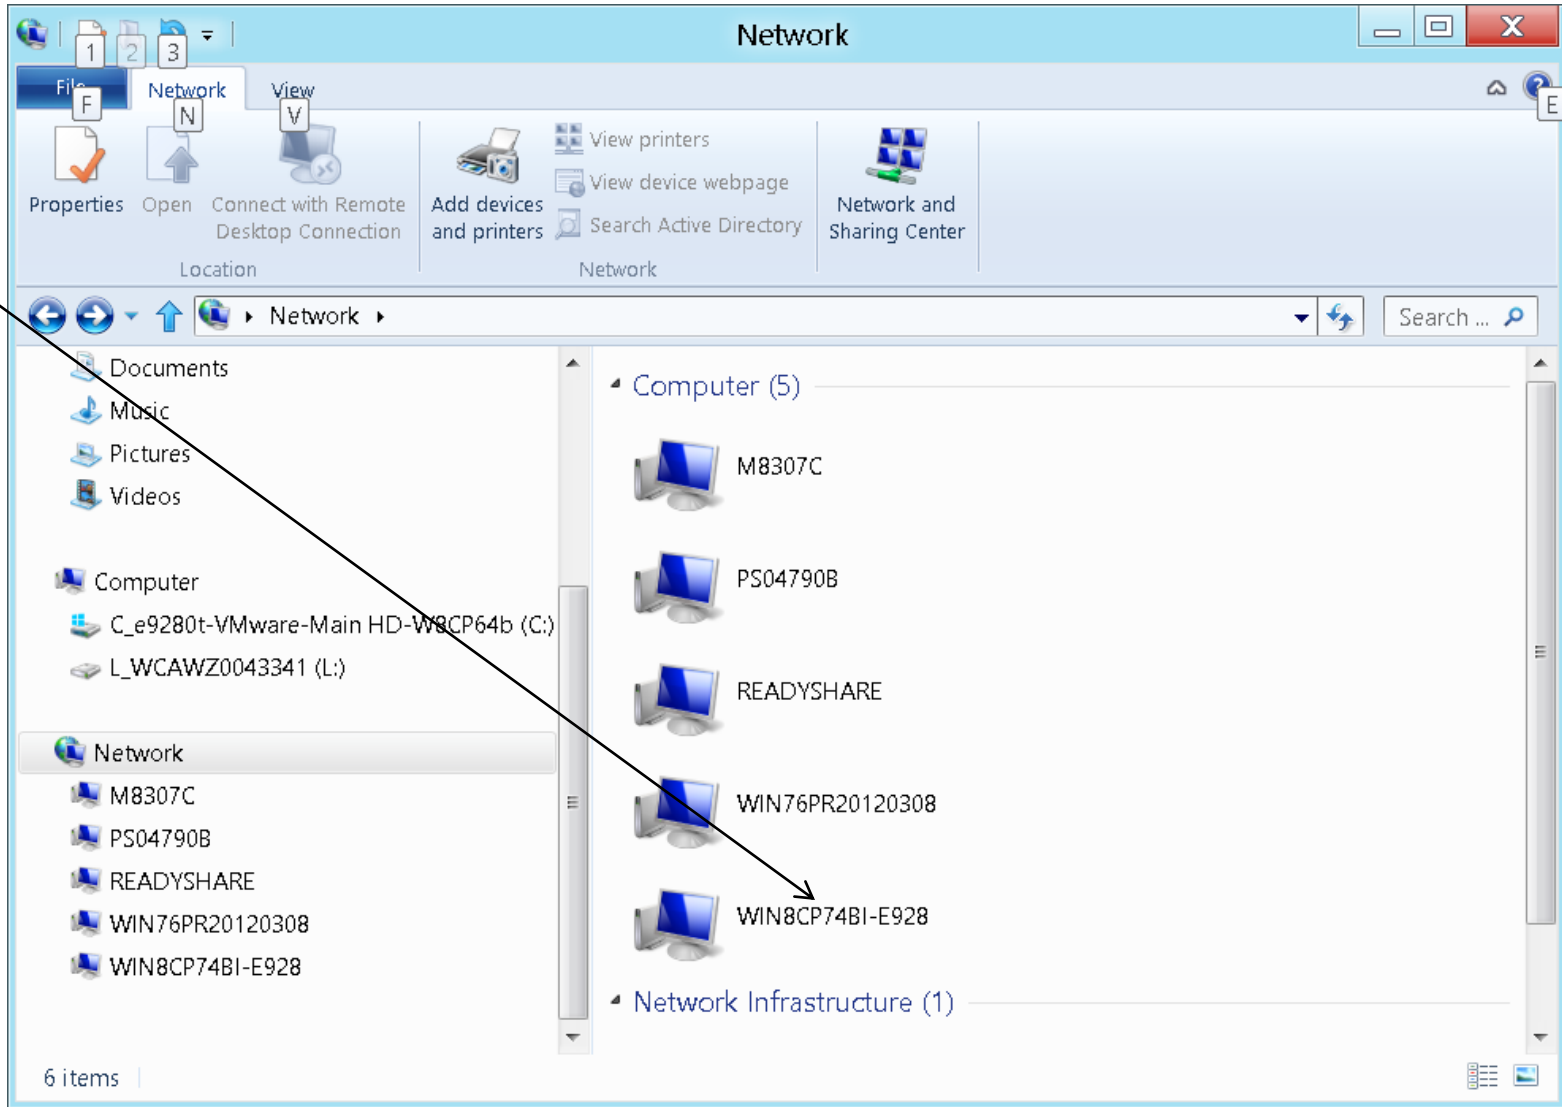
1 2 3

Network

File F
Network N
View V
E

Properties
Open
Connect with Remote Desktop Connection
Location

Add devices and printers
View printers
View device webpage
Search Active Directory
Network

Network and Sharing Center

Network ▸

Search ...

Documents
Music
Pictures
Videos

Computer
C_e9280t-VMware-Main HD-W8CP64b (C:)
L_WCAWZ0043341 (L:)

Network
M8307C
PS04790B
READYSHARE
WIN76PR20120308
WIN8CP74BI-E928

Computer (5)

M8307C
PS04790B
READYSHARE
WIN76PR20120308
WIN8CP74BI-E928

Network Infrastructure (1)

6 items